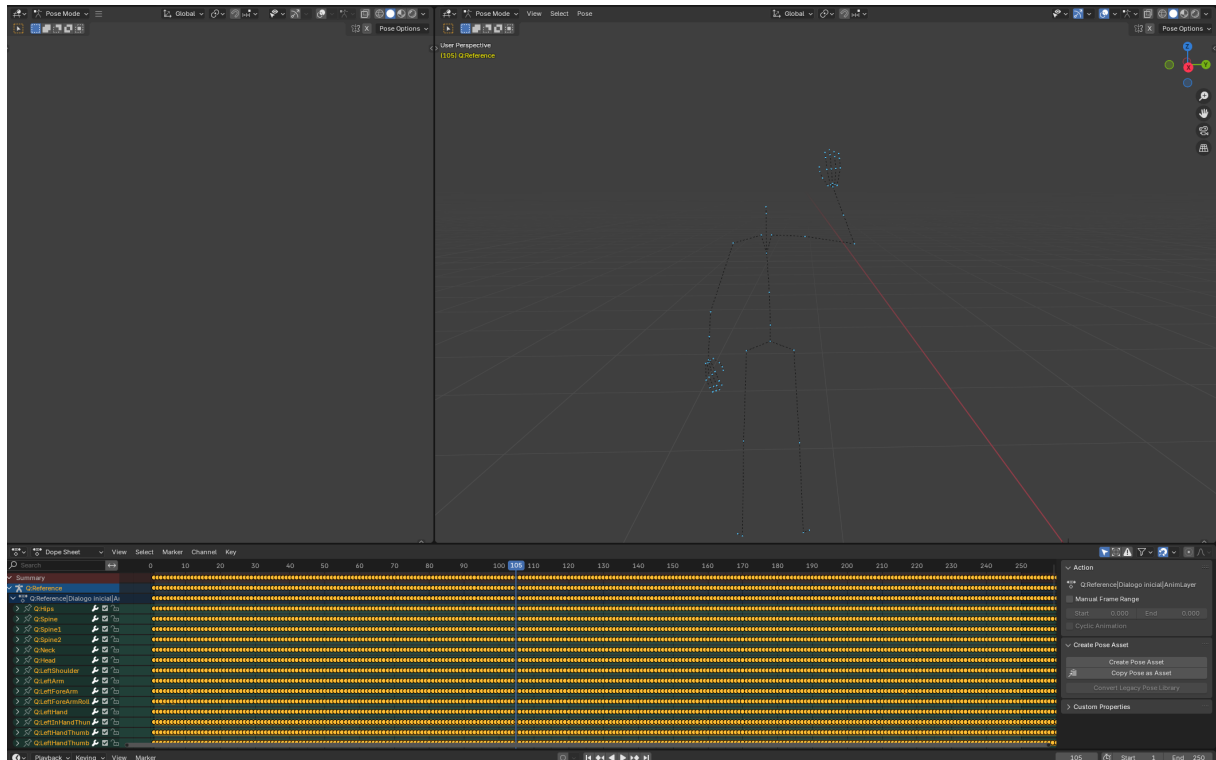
Pose Mode Global Pose Options

Pose Mode View Select Pose Global Pose Options

User Perspective
(105) Q:Reference

Dope Sheet View Select Marker Channel Key

0 10 20 30 40 50 60 70 80 90 100 105 110 120 130 140 150 160 170 180 190 200 210 220 230 240 250

Summary
Q:Reference
Q:Reference|Dialogo Inicial|Ai
Q:Hips
Q:Spine
Q:Spine1
Q:Spine2
Q:Neck
Q:Head
Q:LeftShoulder
Q:LeftArm
Q:LeftForeArm
Q:LeftForeArmRoll
Q:LeftHand
Q:LeftInHandThum
Q:LeftHandThumb
Q:LeftHandThumb

Action
Q:Reference|Dialogo Inicial|AnimLayer
Manual Frame Range
Start 0.000 End 0.000
Cyclic Animation

Create Pose Asset
Create Pose Asset
Copy Pose as Asset
Convert Legacy Pose Library

Custom Properties

Playback Keying View Marker

105 Start 1 End 250